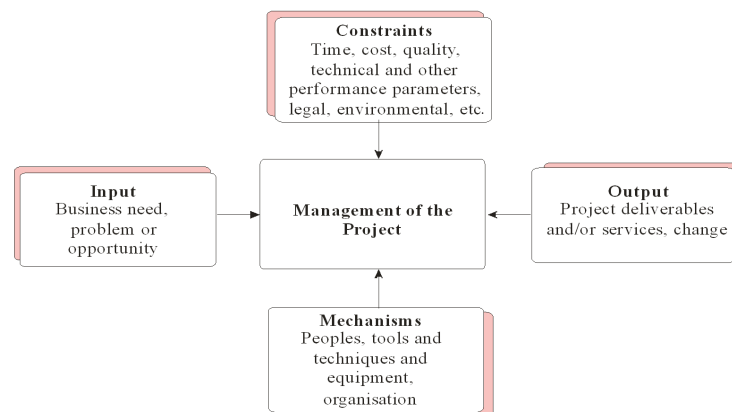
Constraints
Time, cost, quality, technical and other performance parameters, legal, environmental, etc.

Input
Business need, problem or opportunity

Management of the Project

Output
Project deliverables and/or services, change

Mechanisms
Peoples, tools and techniques and equipment, organisation